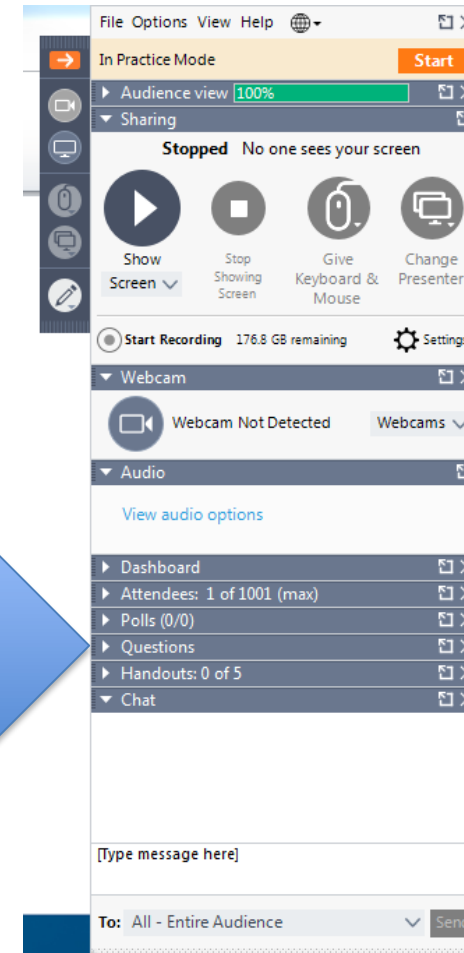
File Options View Help

In Practice Mode Start

Audience view 100%

Sharing

Stopped No one sees your screen

Show Screen

Stop Showing Screen

Give Keyboard & Mouse

Change Presenter

Start Recording 176.8 GB remaining

Settings

Webcam

Webcam Not Detected

Webcams

Audio

View audio options

Dashboard

Attendees: 1 of 1001 (max)

Polls (0/0)

Questions

Handouts: 0 of 5

Chat

[Type message here]

To: All - Entire Audience

Sen